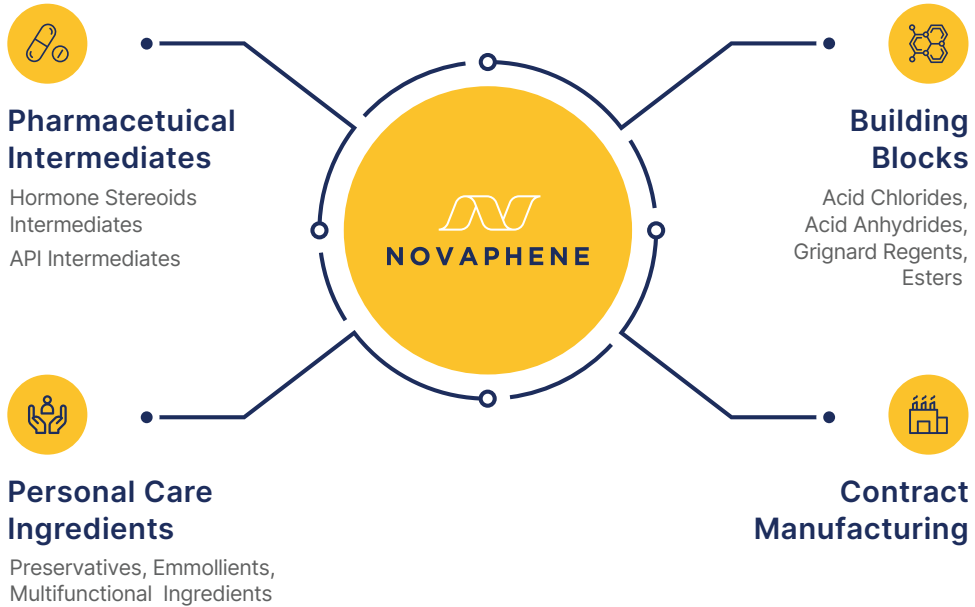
Pharmacetuical Intermediates

Hormone Stereoids Intermediates

API Intermediates

NOVAPHENE

Building Blocks

Acid Chlorides, Acid Anhydrides, Grignard Regents, Esters

Personal Care Ingredients

Preservatives, Emmollients, Multifunctional Ingredients

Contract Manufacturing